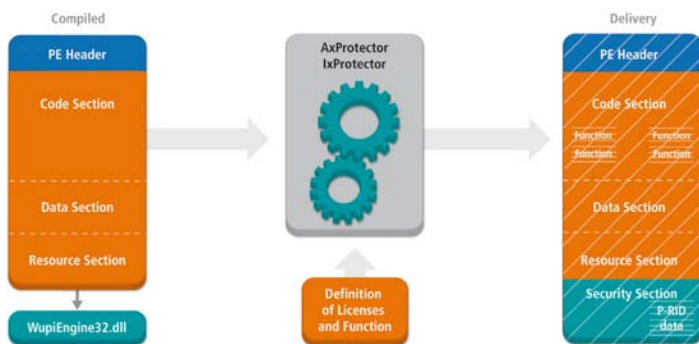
Compiled

PE Header

Code Section

Data Section

Resource Section

WupiEngine32.dll

AxProtector
IxProtector

Definition of Licenses and Function

Delivery

PE Header

Code Section

Function
Function
Function
Function

Data Section

Resource Section

Security Section

P-RID data